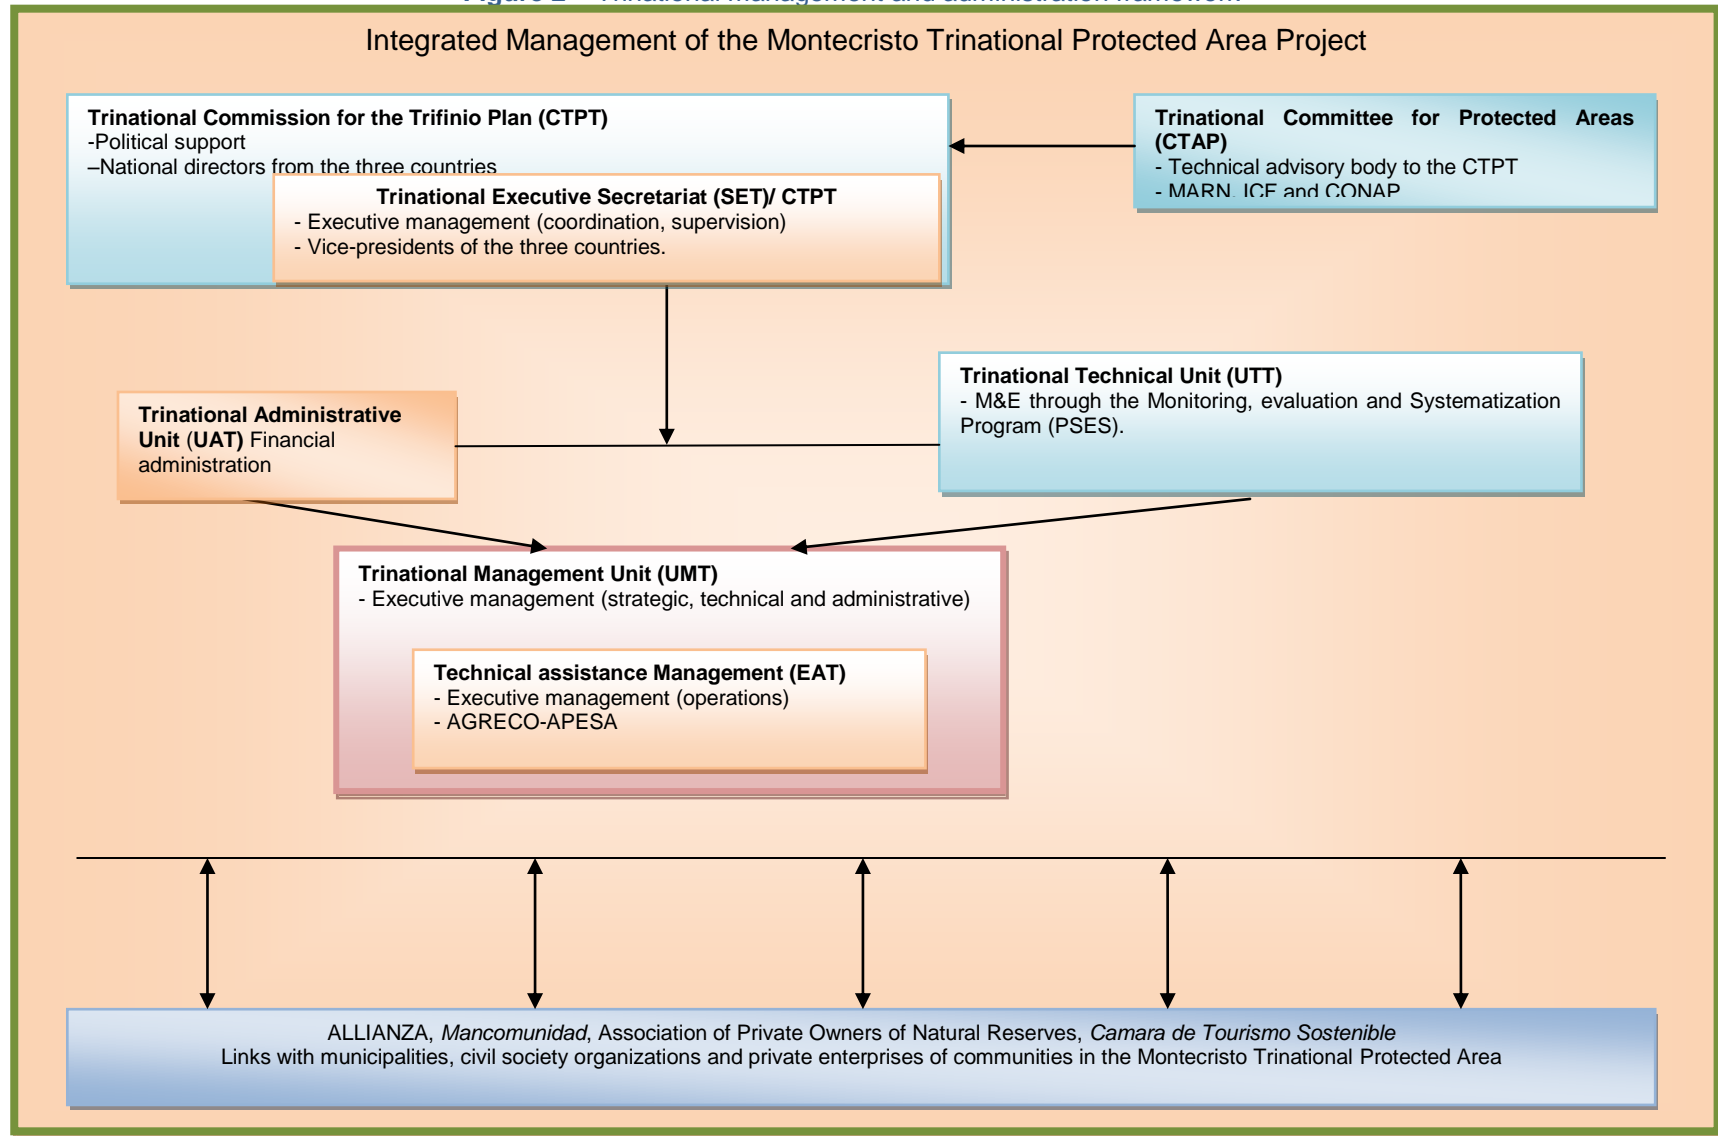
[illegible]

Integrated Management of the Montecristo Trinational Protected Area Project

Trinational Commission for the Trifinio Plan (CTPT)
-Political support
–National directors from the three countries

Trinational Executive Secretariat (SET)/ CTPT
- Executive management (coordination, supervision)
- Vice-presidents of the three countries.

Trinational Committee for Protected Areas (CTAP)
- Technical advisory body to the CTPT
- MARN, ICF and CONAP

Trinational Administrative Unit (UAT) Financial administration

Trinational Technical Unit (UTT)
- M&E through the Monitoring, evaluation and Systematization Program (PSES).

Trinational Management Unit (UMT)
- Executive management (strategic, technical and administrative)

Technical assistance Management (EAT)
- Executive management (operations)
- AGRECO-APESA

ALLIANZA, *Mancomunidad*, Association of Private Owners of Natural Reserves, *Camara de Tourismo Sostenible*
Links with municipalities, civil society organizations and private enterprises of communities in the Montecristo Trinational Protected Area